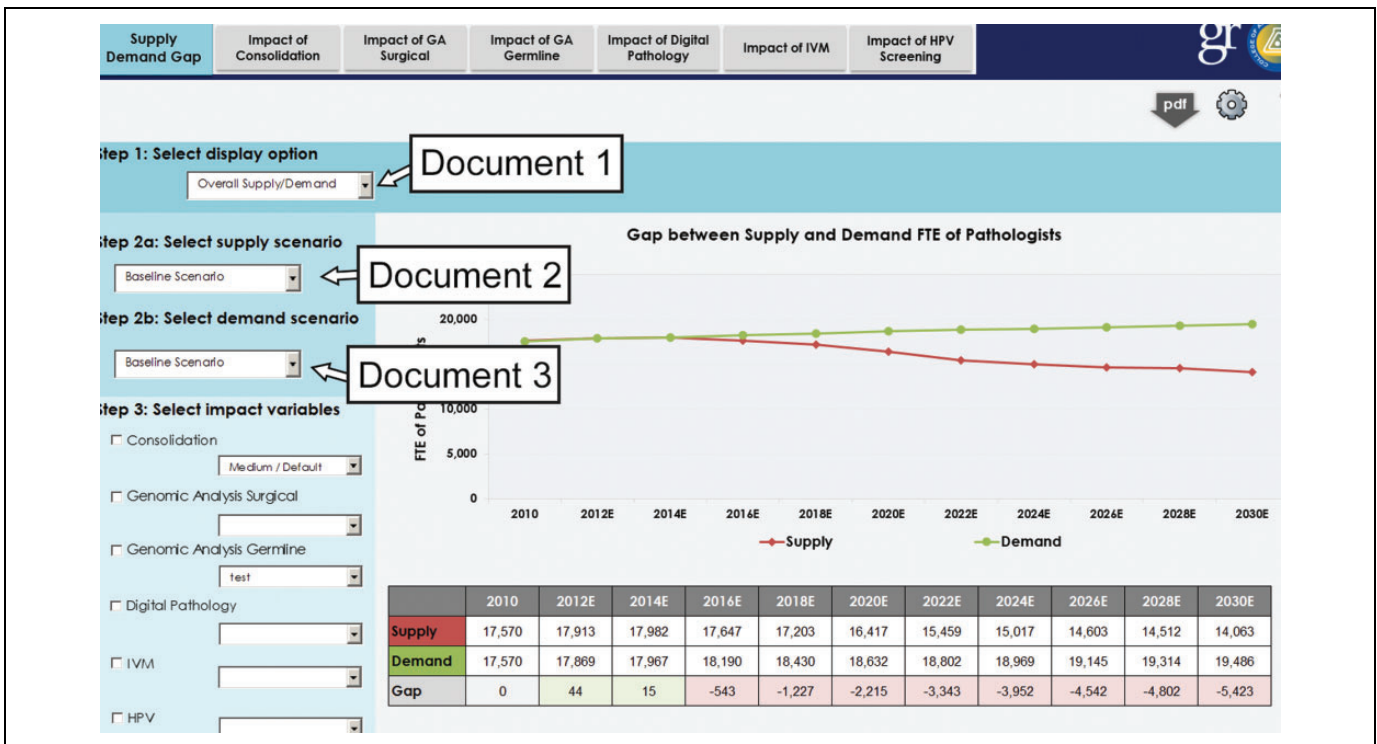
Supply Demand Gap | Impact of Consolidation | Impact of GA Surgical | Impact of GA Germline | Impact of Digital Pathology | Impact of IVM | Impact of HPV Screening

gr

pdf

tep 1: Select display option
Overall Supply/Demand
Document 1

tep 2a: Select supply scenario
Baseline Scenario
Document 2

tep 2b: Select demand scenario
Baseline Scenario
Document 3

tep 3: Select impact variables
Consolidation
Medium / Default
Genomic Analysis Surgical
Genomic Analysis Germline
test
Digital Pathology
IVM
HPV

Gap between Supply and Demand FTE of Pathologists

20,000
10,000
5,000
0
FTE of P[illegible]s

2010 2012E 2014E 2016E 2018E 2020E 2022E 2024E 2026E 2028E 2030E

Supply
Demand

| | 2010 | 2012E | 2014E | 2016E | 2018E | 2020E | 2022E | 2024E | 2026E | 2028E | 2030E |
|---|---|---|---|---|---|---|---|---|---|---|---|
| Supply | 17,570 | 17,913 | 17,982 | 17,647 | 17,203 | 16,417 | 15,459 | 15,017 | 14,603 | 14,512 | 14,063 |
| Demand | 17,570 | 17,869 | 17,967 | 18,190 | 18,430 | 18,632 | 18,802 | 18,969 | 19,145 | 19,314 | 19,486 |
| Gap | 0 | 44 | 15 | -543 | -1,227 | -2,215 | -3,343 | -3,952 | -4,542 | -4,802 | -5,423 |